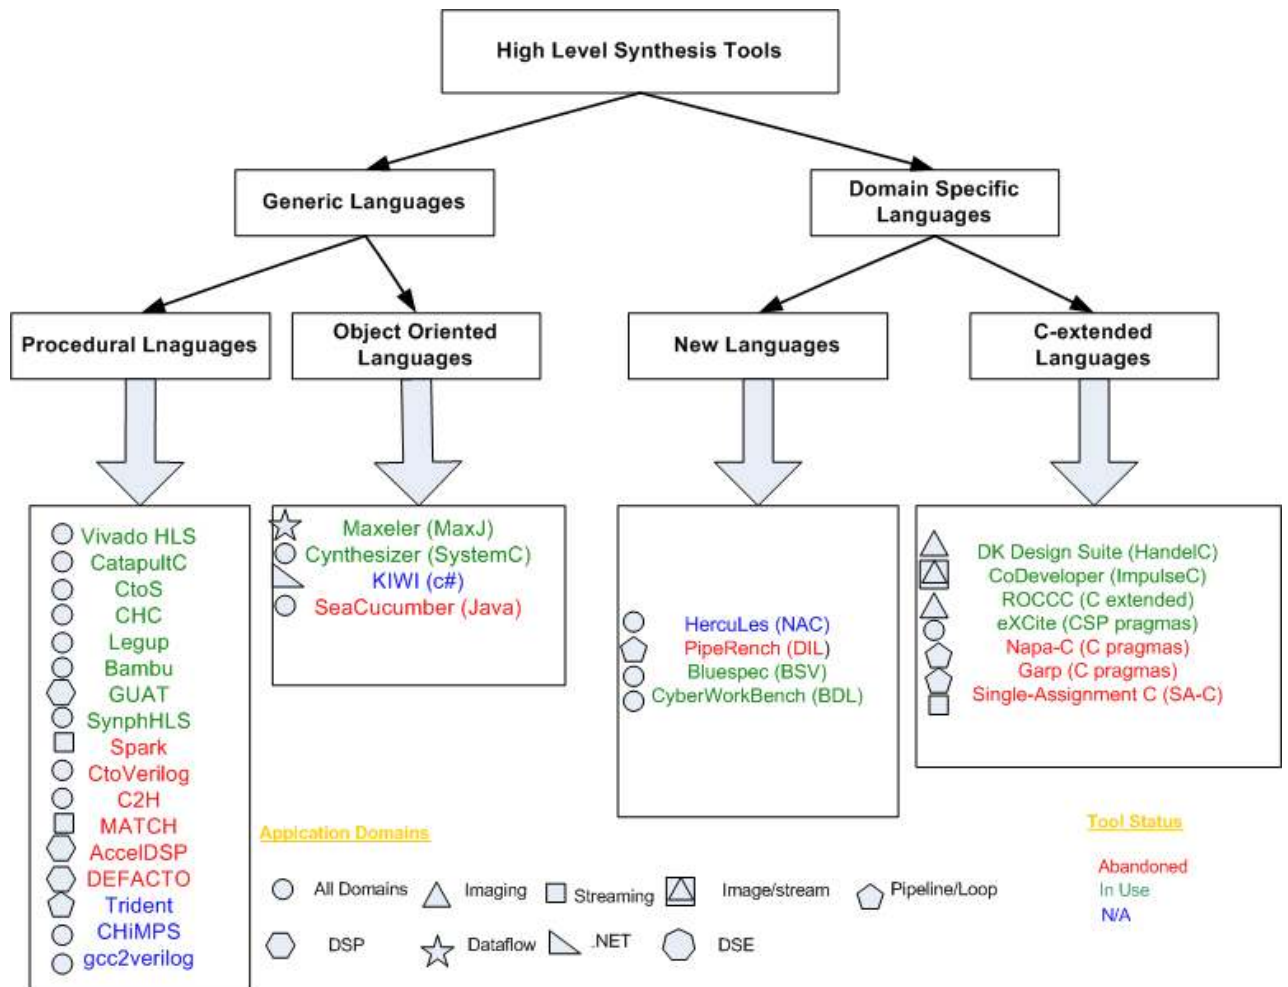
High Level Synthesis Tools

Generic Languages

Domain Specific Languages

Procedural Lnaguages

Object Oriented Languages

New Languages

C-extended Languages

Vivado HLS
CatapultC
CtoS
CHC
Legup
Bambu
GUAT
SynphHLS
Spark
CtoVerilog
C2H
MATCH
AccelDSP
DEFACTO
Trident
CHiMPS
gcc2verilog

Maxeler (MaxJ)
Cynthesizer (SystemC)
KIWI (c#)
SeaCucumber (Java)

HercuLes (NAC)
PipeRench (DIL)
Bluespec (BSV)
CyberWorkBench (BDL)

DK Design Suite (HandelC)
CoDeveloper (ImpulseC)
ROCCC (C extended)
eXCite (CSP pragmas)
Napa-C (C pragmas)
Garp (C pragmas)
Single-Assignment C (SA-C)

Appication Domains

All Domains
Imaging
Streaming
Image/stream
Pipeline/Loop
DSP
Dataflow
.NET
DSE

Tool Status

Abandoned
In Use
N/A